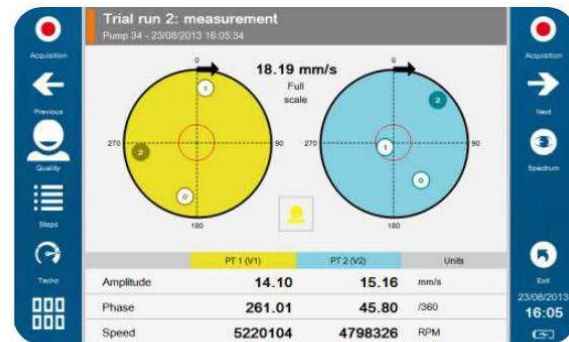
Acquisition

Previous

Quality

Steps

Tacho

Trial run 2: measurement
Pump 34 - 23/08/2013 16:05:34

0
18.19 mm/s
Full scale

1
270
2
90
0
180

0
2
270
1
90
0
180

| | PT 1 (V1) | PT 2 (V2) | Units |
|---|---|---|---|
| Amplitude | 14.10 | 15.16 | mm/s |
| Phase | 261.01 | 45.80 | /360 |
| Speed | 5220104 | 4798326 | RPM |

Acquisition

Next

Spectrum

Exit
23/08/2013
16:05